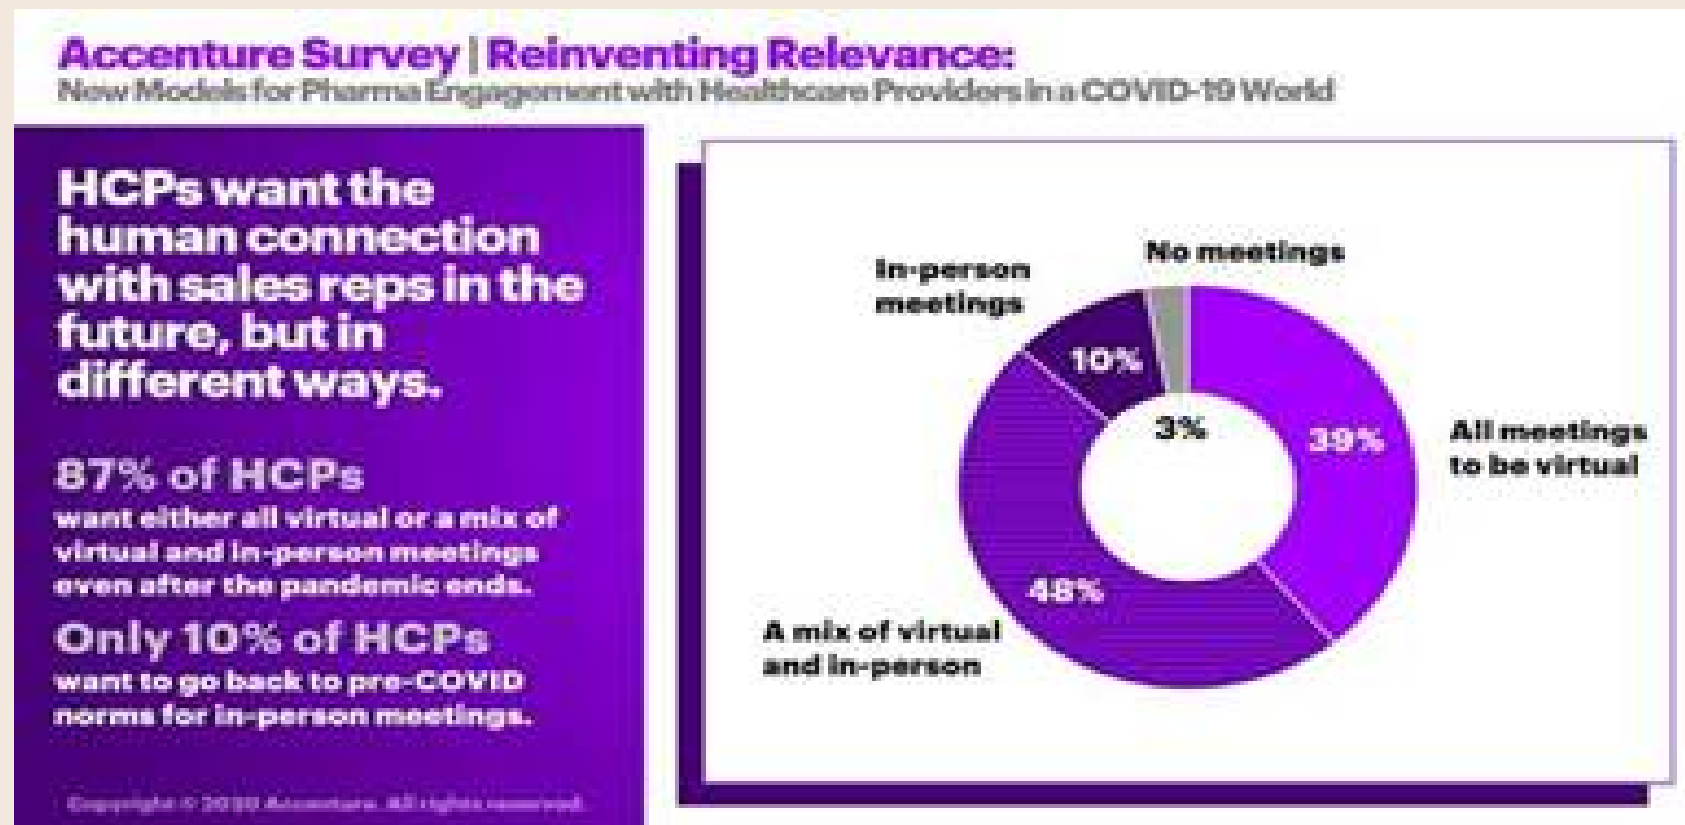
Accenture Survey | Reinventing Relevance:
New Models for Pharma Engagement with Healthcare Providers in a COVID-19 World

HCPs want the human connection with sales reps in the future, but in different ways.

87% of HCPs
want either all virtual or a mix of virtual and in-person meetings even after the pandemic ends.

Only 10% of HCPs
want to go back to pre-COVID norms for in-person meetings.

Copyright © 2020 Accenture. All rights reserved.

In-person meetings
No meetings
10%
3%
39%
All meetings to be virtual
48%
A mix of virtual and in-person